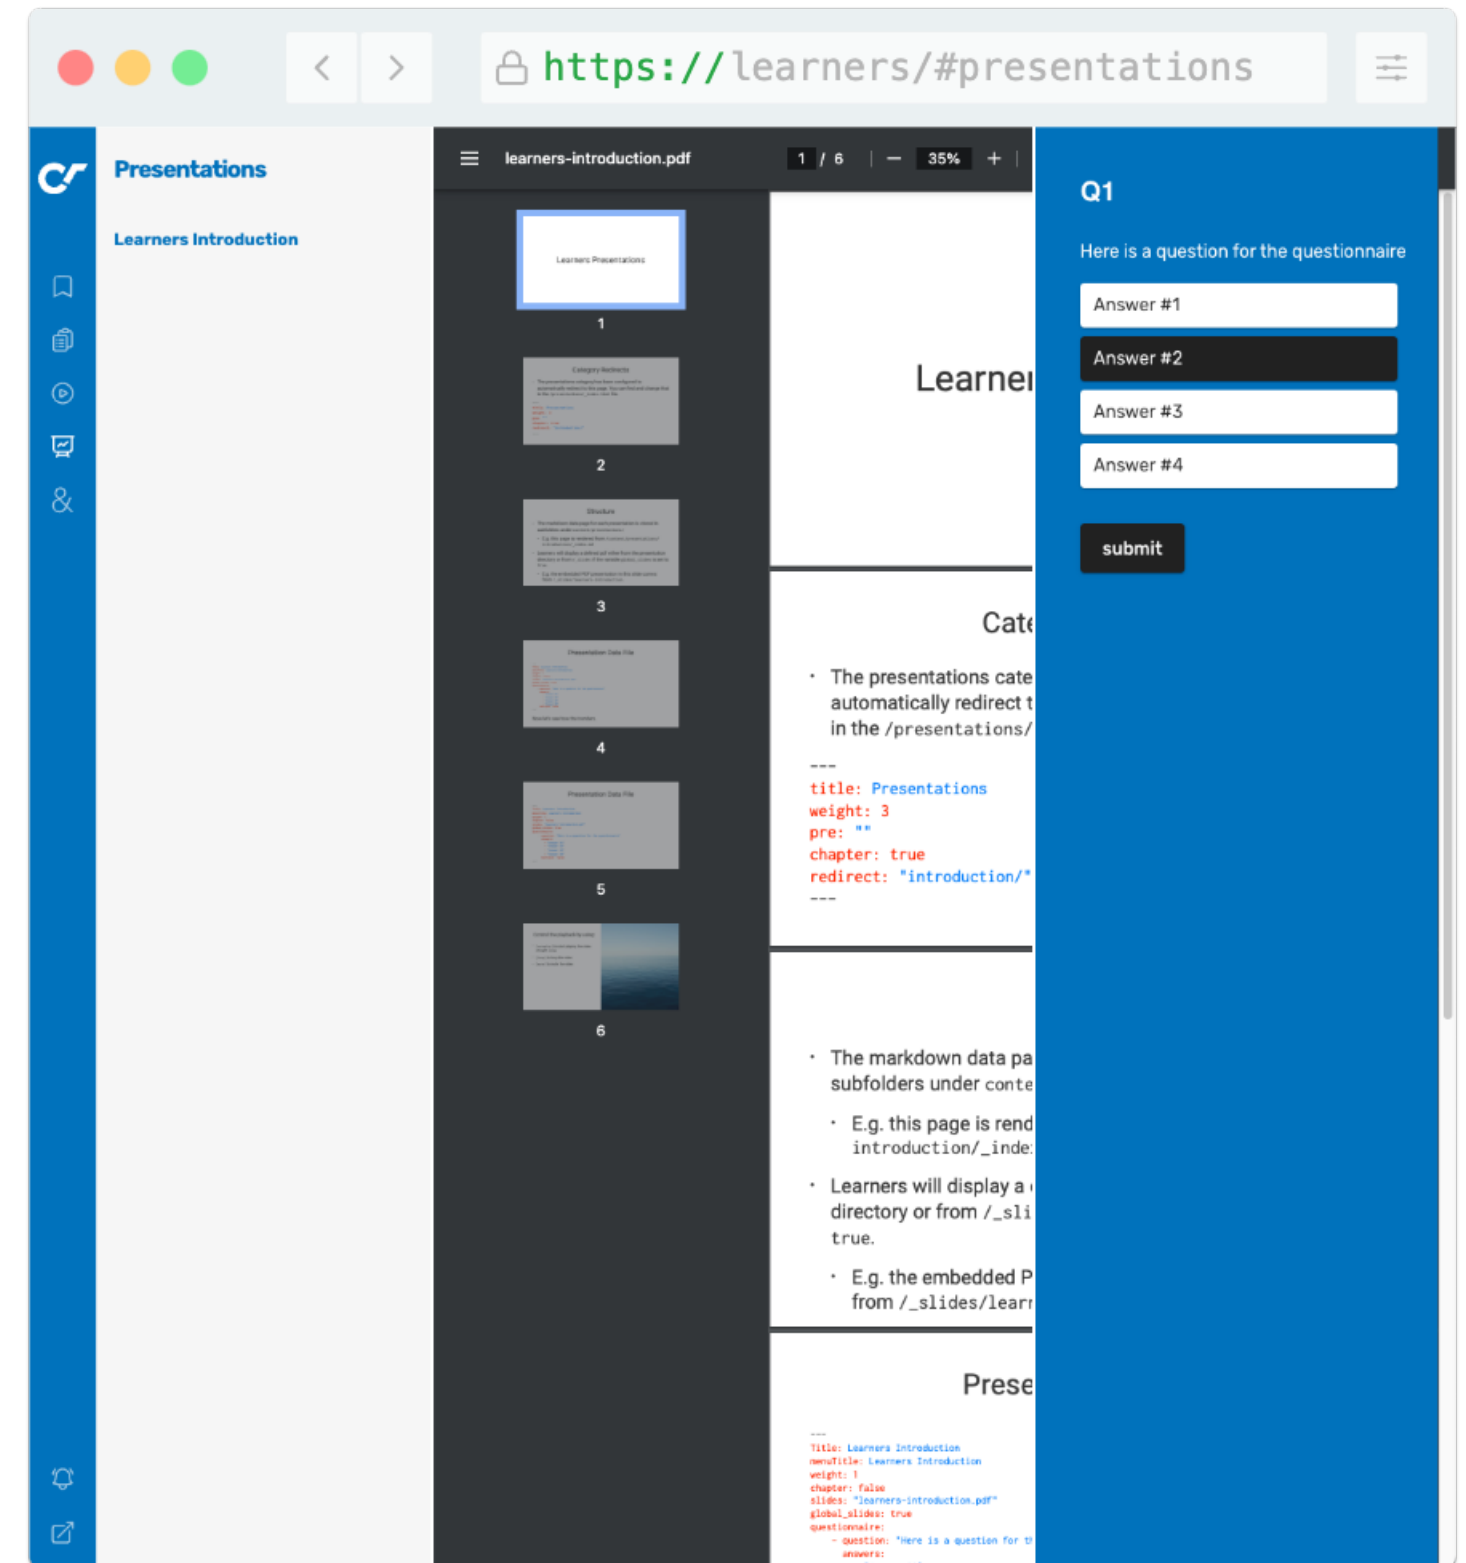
https://learners/#presentations

Presentations

Learners Introduction

learners-introduction.pdf 1 / 6 — 35% +

Learners Presentations

1

2

3

4

5

6

Learner

Cate

• The presentations cate automatically redirect t in the /presentations/

---
title: Presentations
weight: 3
pre: ""
chapter: true
redirect: "introduction/"
---

• The markdown data pa subfolders under conte

• E.g. this page is rend introduction/_inde

• Learners will display a directory or from /_sli true.

• E.g. the embedded P from /_slides/learn

Prese

---
Title: Learners Introduction
menuTitle: Learners Introduction
weight: 1
chapter: false
slides: "learners-introduction.pdf"
global_slides: true
questionnaire:
- question: "Here is a question for th
answers:

Q1

Here is a question for the questionnaire

Answer #1

Answer #2

Answer #3

Answer #4

submit